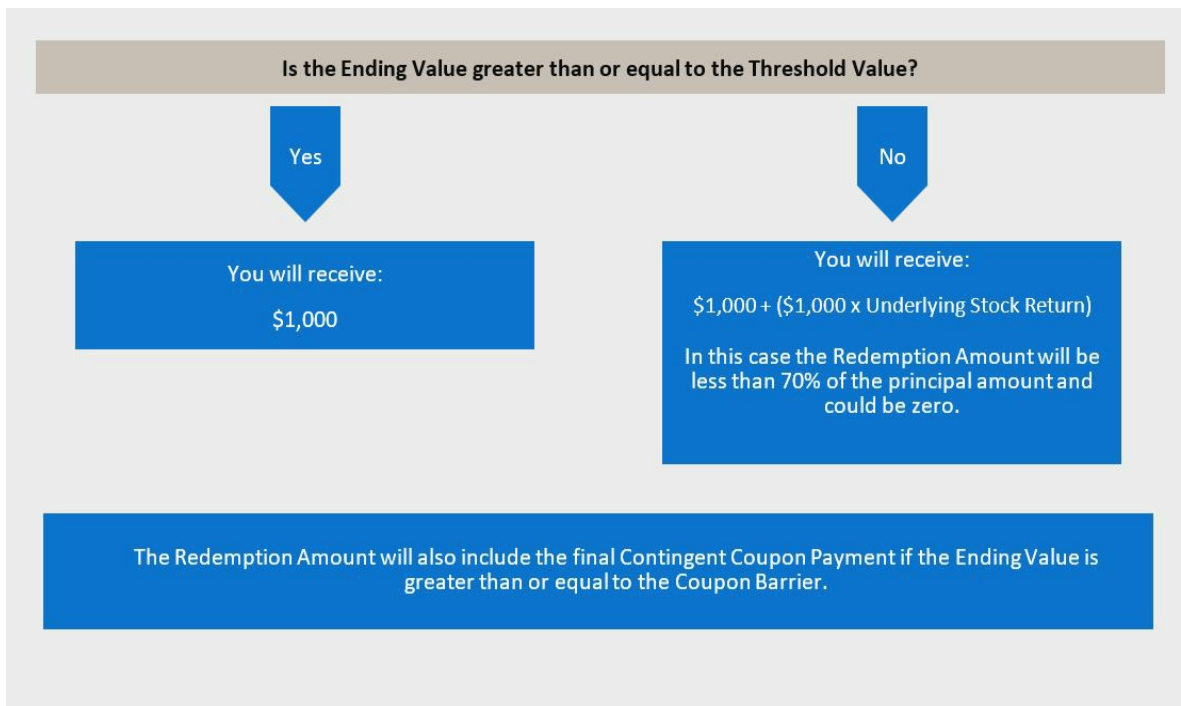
Is the Ending Value greater than or equal to the Threshold Value?

Yes

No

You will receive:

\$1,000

You will receive:

\$1,000 + (\$1,000 x Underlying Stock Return)

In this case the Redemption Amount will be less than 70% of the principal amount and could be zero.

The Redemption Amount will also include the final Contingent Coupon Payment if the Ending Value is greater than or equal to the Coupon Barrier.